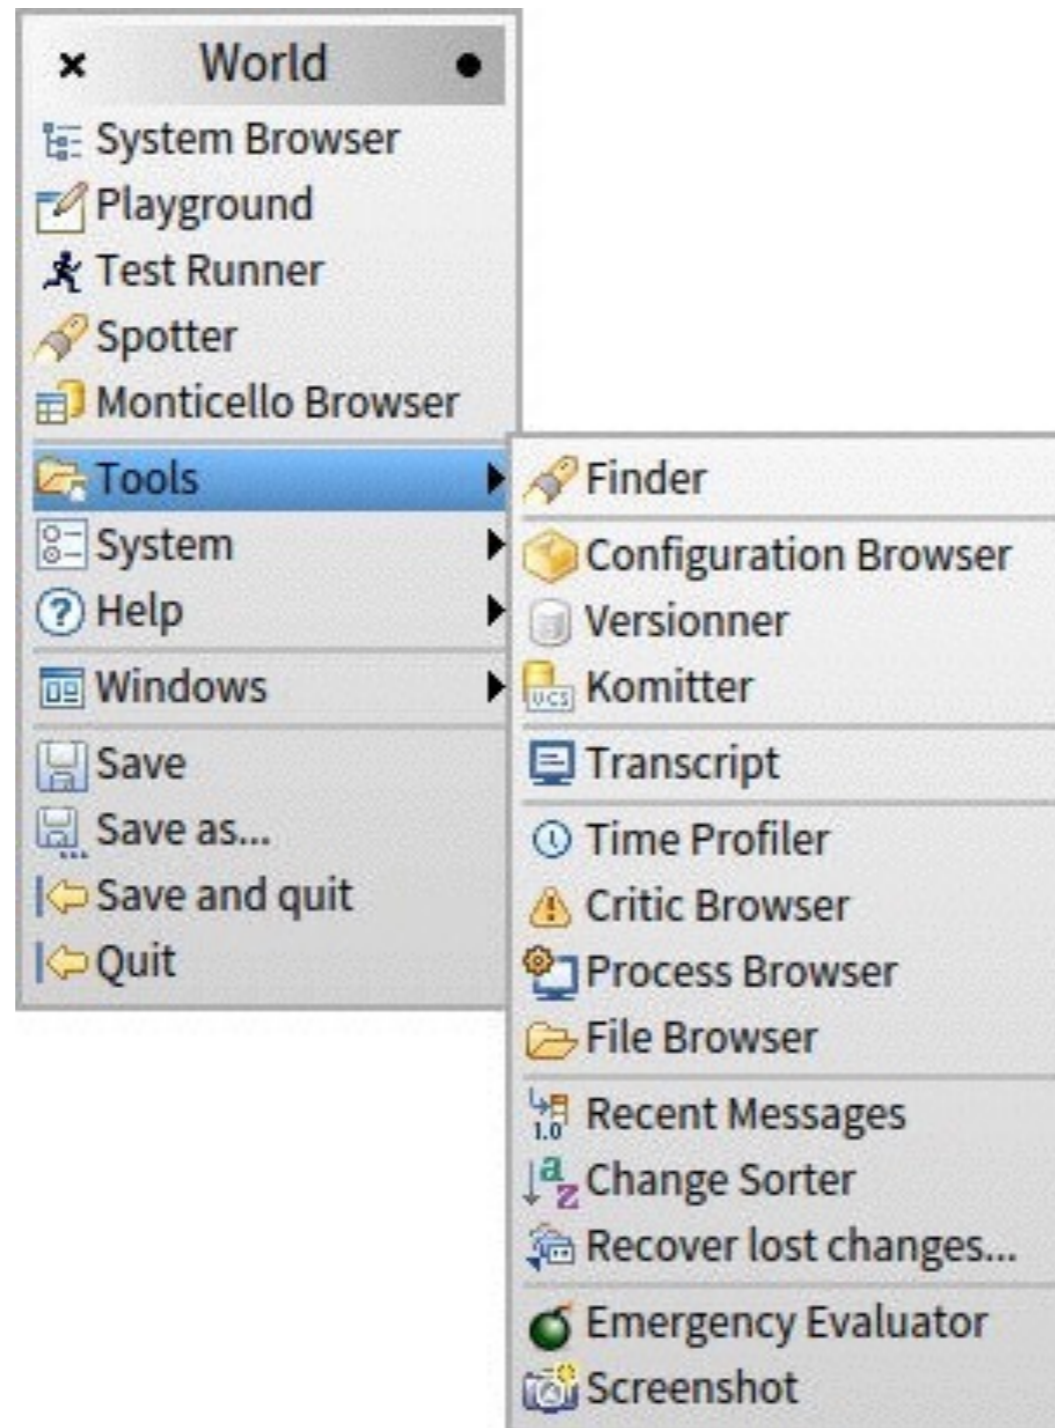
× World ●
System Browser
Playground
Test Runner
Spotter
Monticello Browser
Tools
System
Help
Windows
Save
Save as...
Save and quit
Quit

Finder
Configuration Browser
Versionner
Komitter
Transcript
Time Profiler
Critic Browser
Process Browser
File Browser
Recent Messages
Change Sorter
Recover lost changes...
Emergency Evaluator
Screenshot